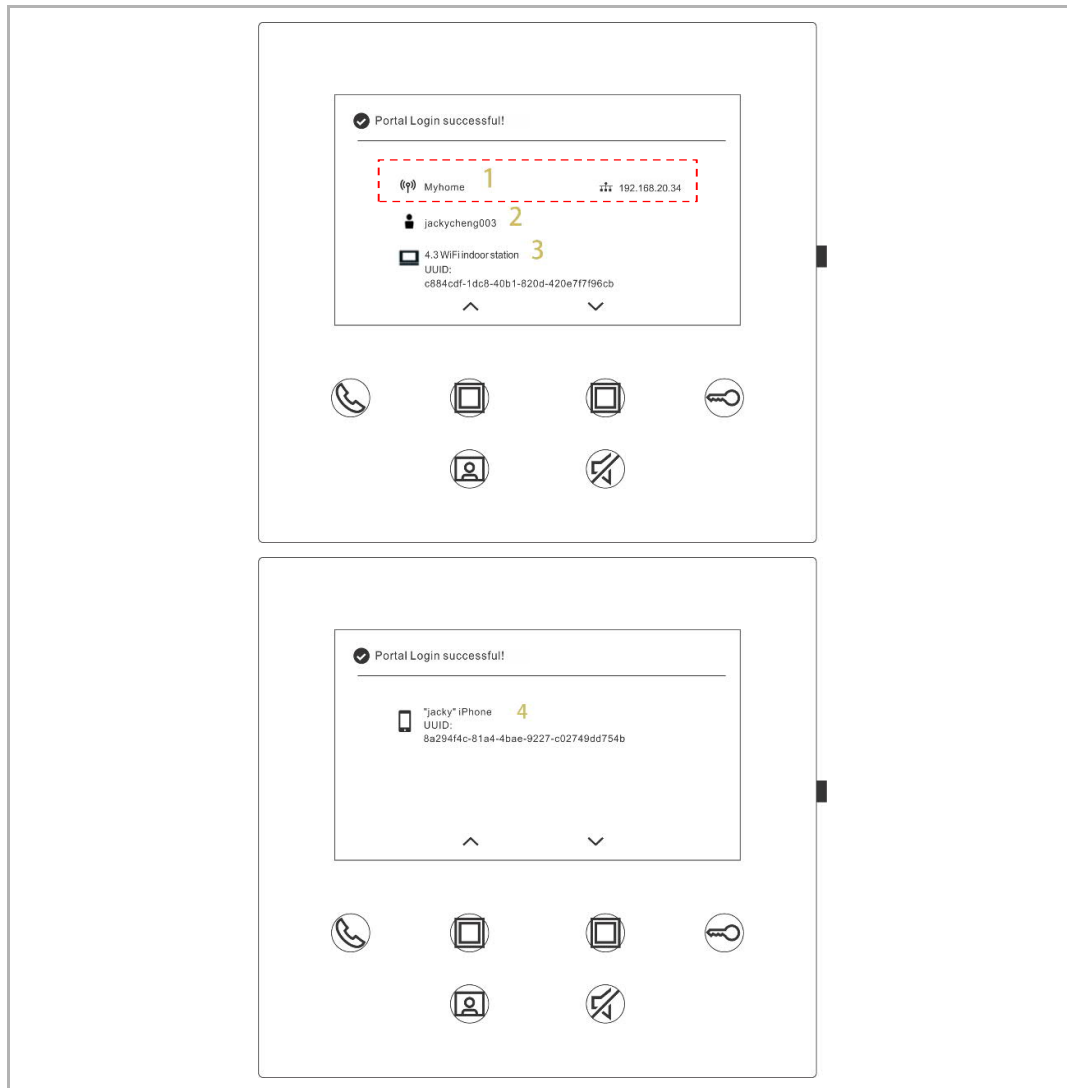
Portal Login successful!

Myhome 1 192.168.20.34

jackycheng003 2

4.3 WiFi indoor station 3
UUID:
c884cdf-1dc8-40b1-820d-420e7f7f96cb

Portal Login successful!

"jacky" iPhone 4
UUID:
8a294f4c-81a4-4bae-9227-c02749dd754b